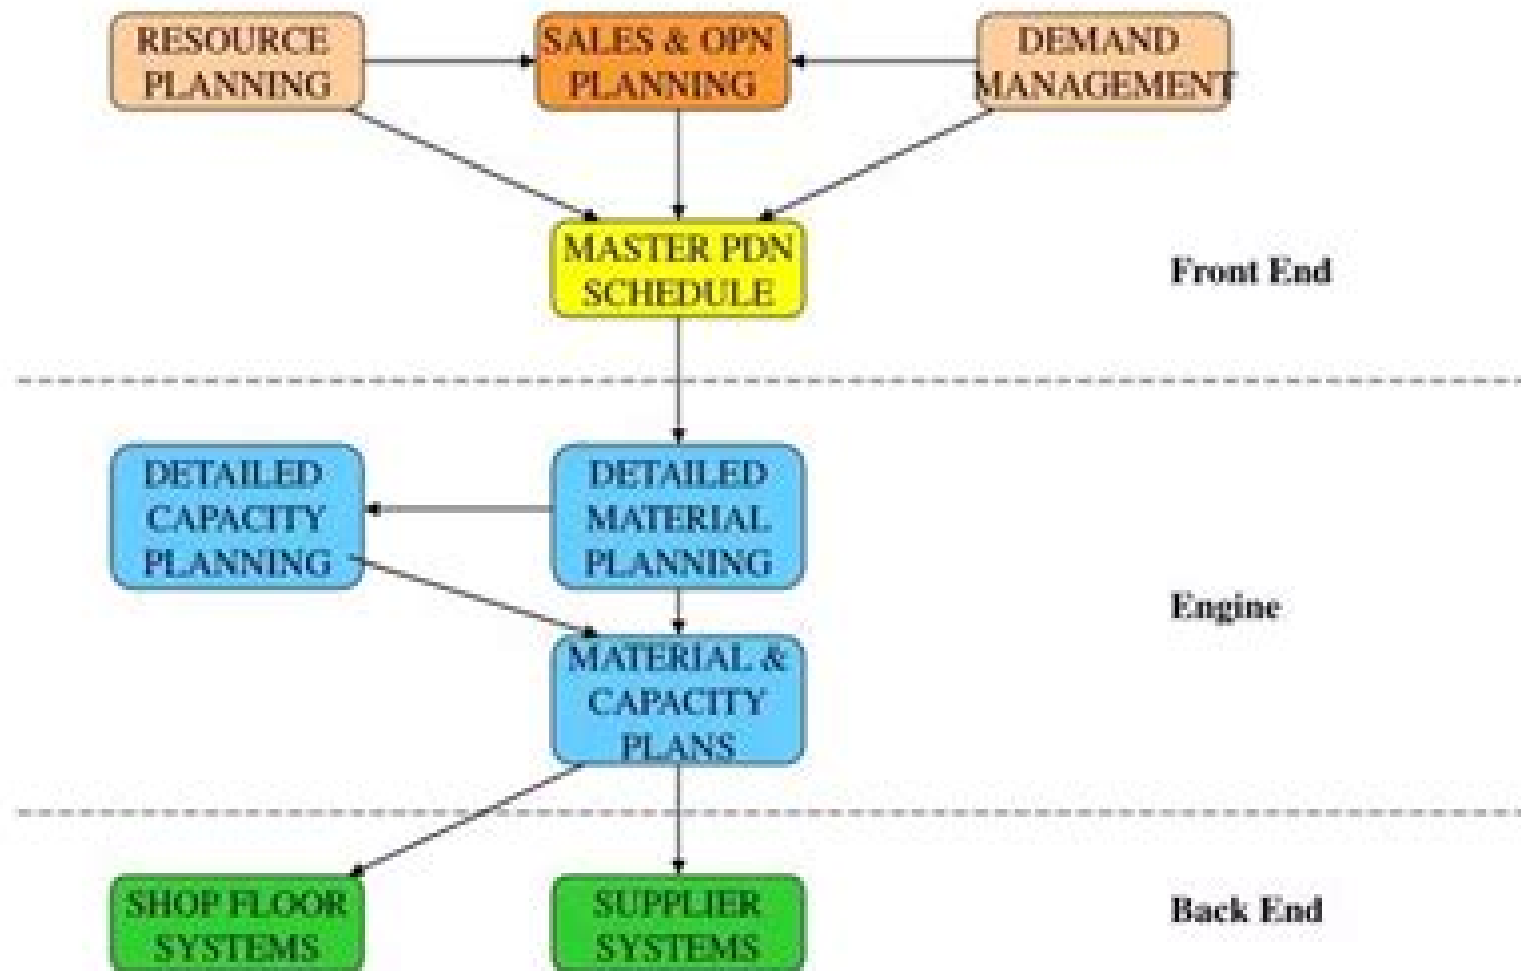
RESOURCE PLANNING

SALES & OPN PLANNING

DEMAND MANAGEMENT

MASTER PDN SCHEDULE

Front End

DETAILED CAPACITY PLANNING

DETAILED MATERIAL PLANNING

MATERIAL & CAPACITY PLANS

Engine

SHOP FLOOR SYSTEMS

SUPPLIER SYSTEMS

Back End